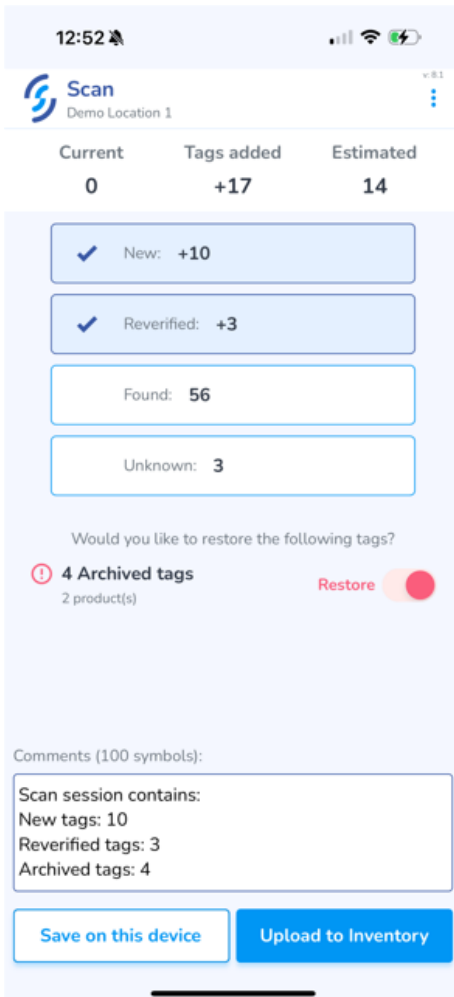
12:52

v: 8.1

Scan
Demo Location 1

| Current | Tags added | Estimated |
|---|---|---|
| 0 | +17 | 14 |

New: +10

Reverified: +3

Found: 56

Unknown: 3

Would you like to restore the following tags?

4 Archived tags
2 product(s)

Restore

Comments (100 symbols):

Scan session contains:
New tags: 10
Reverified tags: 3
Archived tags: 4

Save on this device

Upload to Inventory